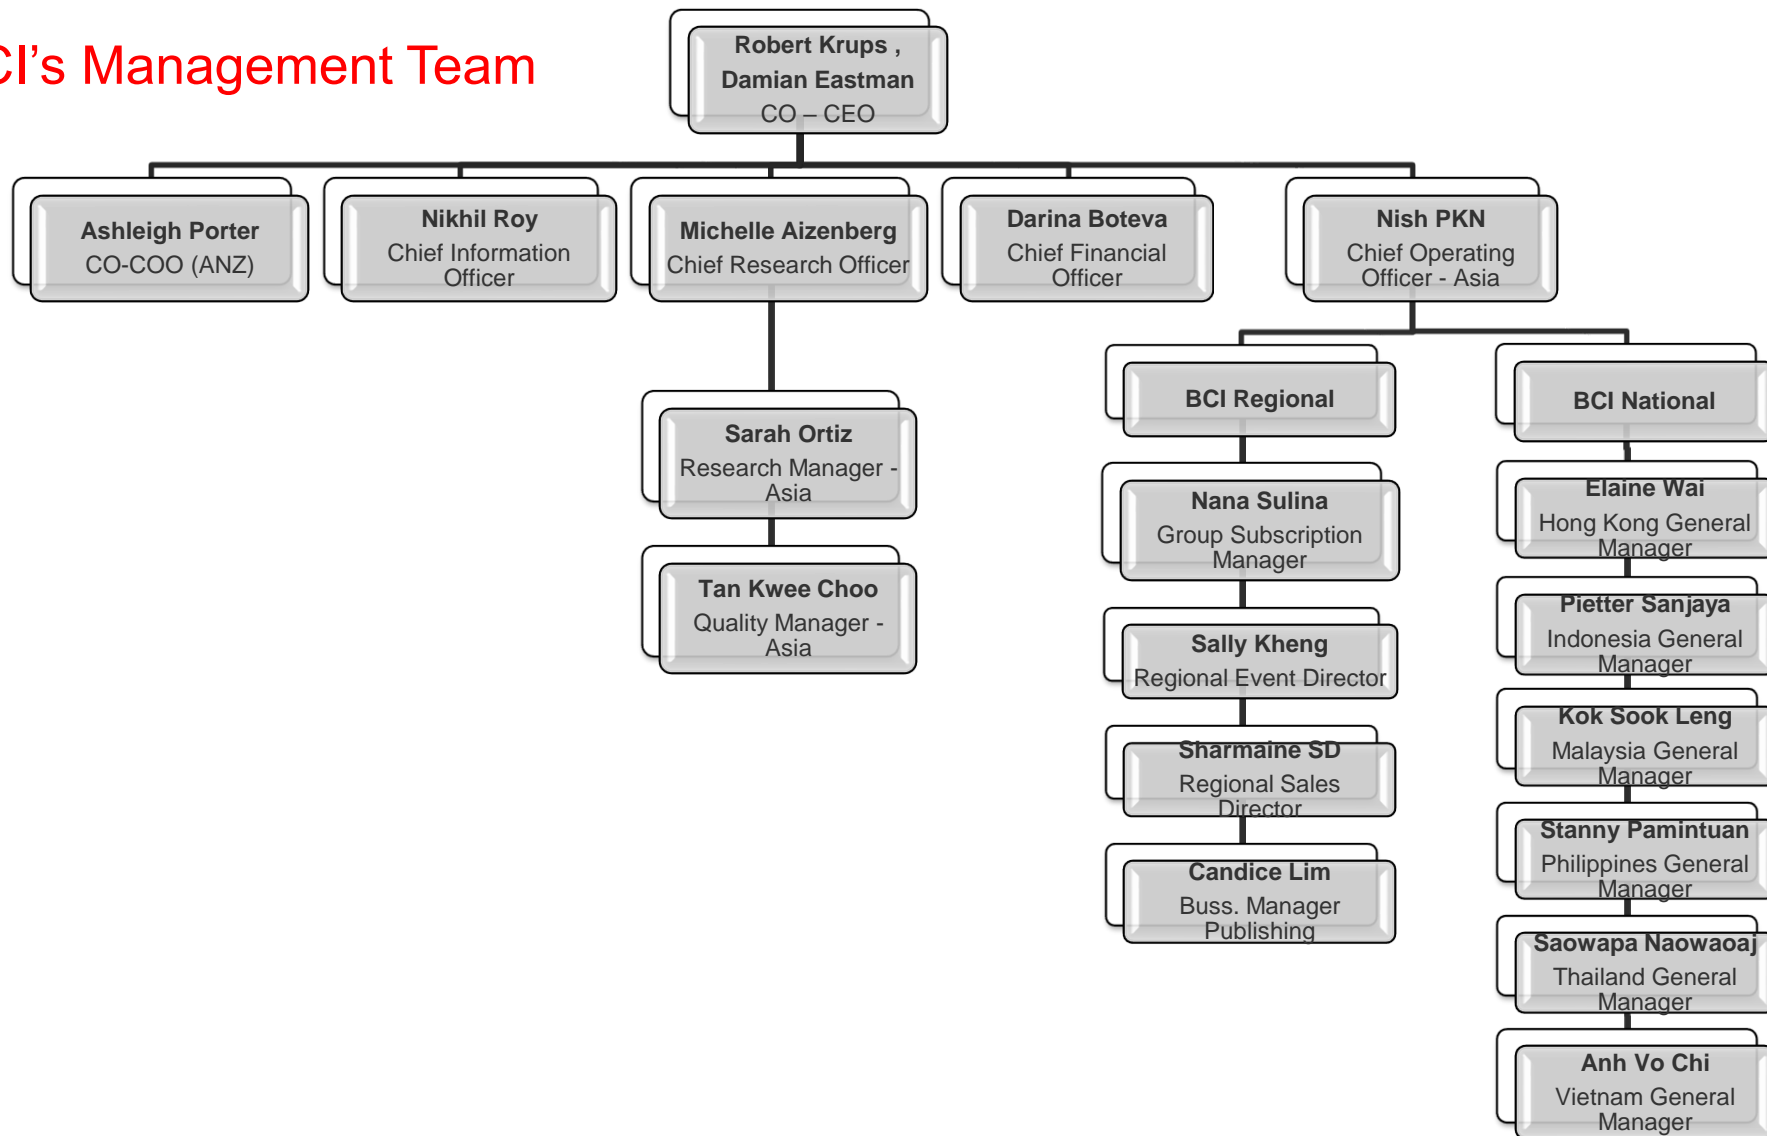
CI's Management Team

Robert Krups , Damian Eastman
CO – CEO

Ashleigh Porter
CO-COO (ANZ)

Nikhil Roy
Chief Information Officer

Michelle Aizenberg
Chief Research Officer

Darina Boteva
Chief Financial Officer

Nish PKN
Chief Operating Officer - Asia

Sarah Ortiz
Research Manager - Asia

Tan Kwee Choo
Quality Manager - Asia

BCI Regional

Nana Sulina
Group Subscription Manager

Sally Kheng
Regional Event Director

Sharmaine SD
Regional Sales Director

Candice Lim
Buss. Manager Publishing

BCI National

Elaine Wai
Hong Kong General Manager

Pietter Sanjaya
Indonesia General Manager

Kok Sook Leng
Malaysia General Manager

Stanny Pamintuan
Philippines General Manager

Saowapa Naowaoaj
Thailand General Manager

Anh Vo Chi
Vietnam General Manager